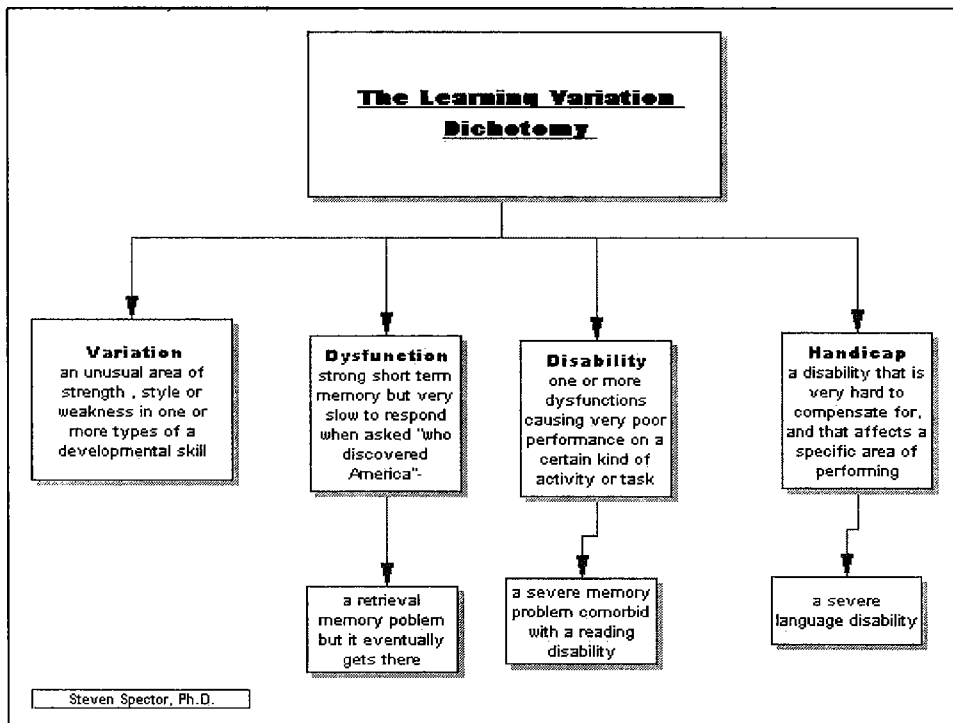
The Learning Variation Dichotomy

**Variation**
an unusual area of strength , style or weakness in one or more types of a developmental skill

**Dysfunction**
strong short term memory but very slow to respond when asked "who discovered America"-

a retrieval memory poblem but it eventually gets there

**Disability**
one or more dysfunctions causing very poor performance on a certain kind of activity or task

a severe memory problem comorbid with a reading disability

**Handicap**
a disability that is very hard to compensate for, and that affects a specific area of performing

a severe language disability

Steven Spector, Ph.D.